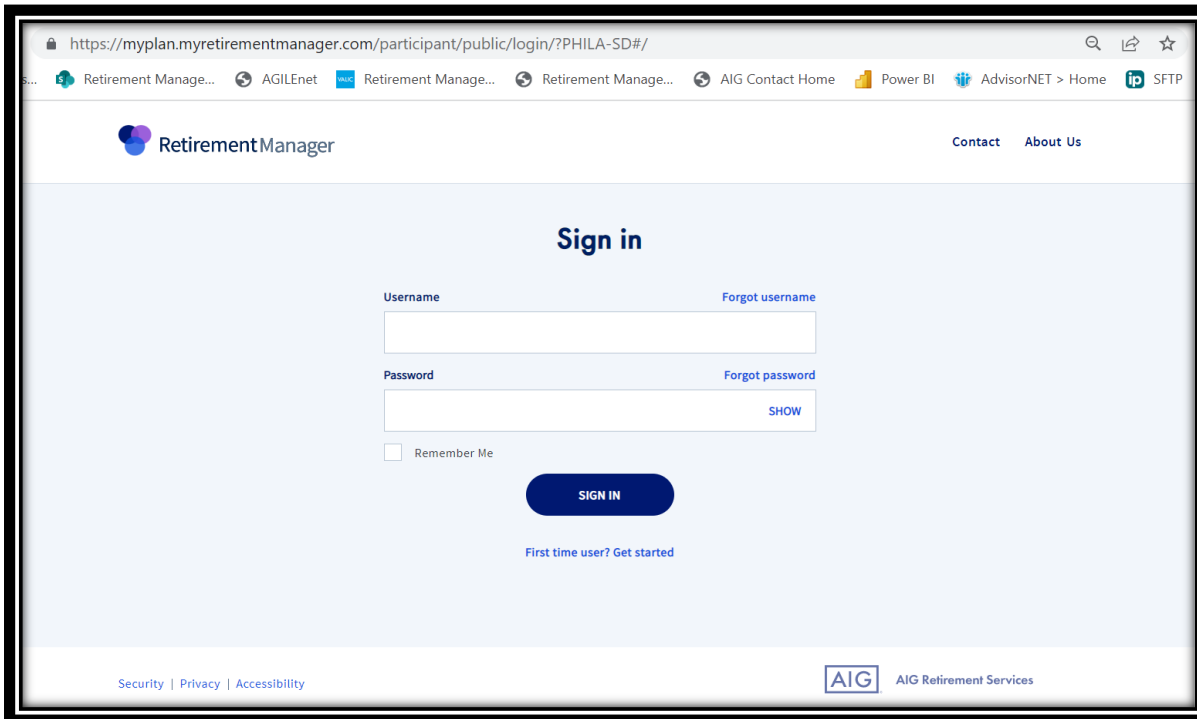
https://myplan.myretirementmanager.com/participant/public/login/?PHILA-SD#/

s... Retirement Manage... AGILEnet Retirement Manage... Retirement Manage... AIG Contact Home Power BI AdvisorNET > Home SFTP

Retirement Manager

Contact About Us

Sign in

Username Forgot username

Password Forgot password

SHOW

Remember Me

SIGN IN

First time user? Get started

Security | Privacy | Accessibility

AIG AIG Retirement Services